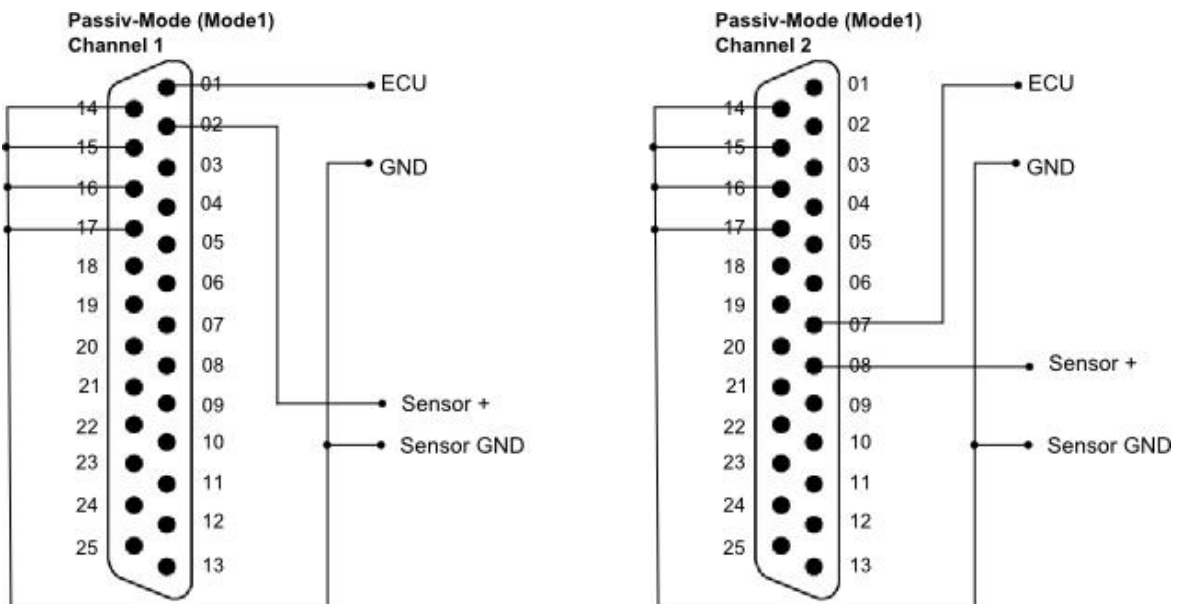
Passiv-Mode (Mode1)
Channel 1

01
ECU
14
02
15
03
GND
16
04
17
05
18
06
19
07
20
08
21
09
Sensor +
22
10
Sensor GND
23
11
24
12
25
13

Passiv-Mode (Mode1)
Channel 2

01
ECU
14
02
15
03
GND
16
04
17
05
18
06
19
07
20
08
Sensor +
21
09
22
10
Sensor GND
23
11
24
12
25
13